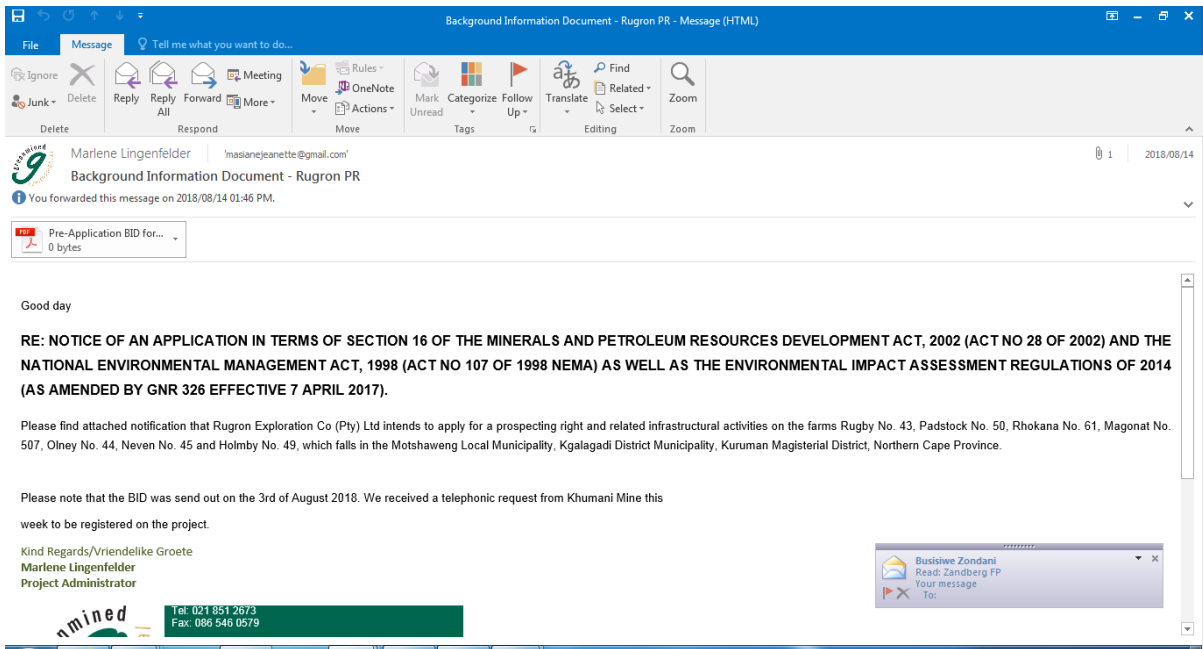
Background Information Document - Rugron PR - Message (HTML)

File Message Tell me what you want to do...

Ignore Junk Delete Delete Reply Reply All Forward Meeting More Respond Move Rules OneNote Actions Move Mark Unread Categorize Follow Up Tags Translate Find Related Select Editing Zoom Zoom

Marlene Lingenfelder 'masianejeanette@gmail.com' 1 2018/08/14
Background Information Document - Rugron PR
You forwarded this message on 2018/08/14 01:46 PM.

Pre-Application BID for...
0 bytes

Good day

RE: NOTICE OF AN APPLICATION IN TERMS OF SECTION 16 OF THE MINERALS AND PETROLEUM RESOURCES DEVELOPMENT ACT, 2002 (ACT NO 28 OF 2002) AND THE NATIONAL ENVIRONMENTAL MANAGEMENT ACT, 1998 (ACT NO 107 OF 1998 NEMA) AS WELL AS THE ENVIRONMENTAL IMPACT ASSESSMENT REGULATIONS OF 2014 (AS AMENDED BY GNR 326 EFFECTIVE 7 APRIL 2017).

Please find attached notification that Rugron Exploration Co (Pty) Ltd intends to apply for a prospecting right and related infrastructural activities on the farms Rugby No. 43, Padstock No. 50, Rhokana No. 61, Magonat No. 507, Olney No. 44, Neven No. 45 and Holmby No. 49, which falls in the Motshaweng Local Municipality, Kgalagadi District Municipality, Kuruman Magisterial District, Northern Cape Province.

Please note that the BID was send out on the 3rd of August 2018. We received a telephonic request from Khumani Mine this week to be registered on the project.

Kind Regards/Vriendelike Groete
Marlene Lingenfelder
Project Administrator

Tel: 021 851 2673
Fax: 086 546 0579

Busisiwe Zondani
Read: Zandberg FP
Your message
To: